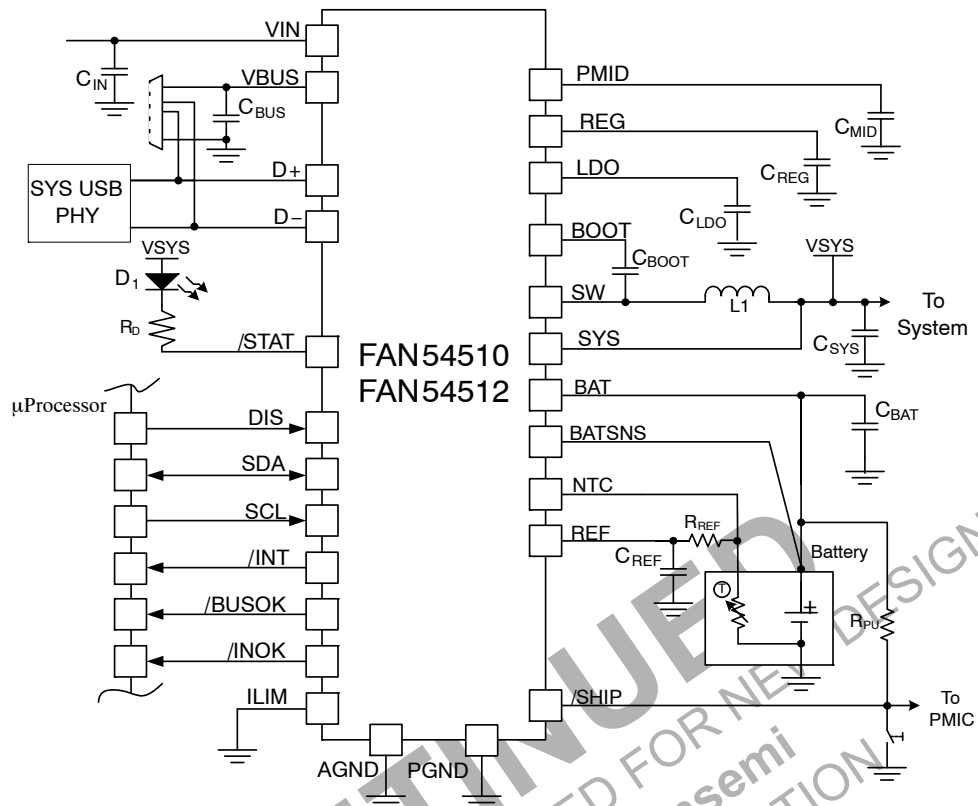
VIN
$C_{IN}$
VBUS
$C_{BUS}$
SYS USB PHY
D+
D−
VSYS
$D_1$
$R_D$
/STAT
μProcessor
DIS
SDA
SCL
/INT
/BUSOK
/INOK
ILIM
AGND
PGND
FAN54510
FAN54512
PMID
$C_{MID}$
REG
$C_{REG}$
LDO
$C_{LDO}$
BOOT
$C_{BOOT}$
VSYS
SW
L1
To System
SYS
$C_{SYS}$
BAT
$C_{BAT}$
BATSNS
NTC
REF
$R_{REF}$
$C_{REF}$
Battery
T
+
$R_{PU}$
/SHIP
To PMIC
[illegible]TINUED
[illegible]D FOR NEW DESIGN
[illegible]semi
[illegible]TION